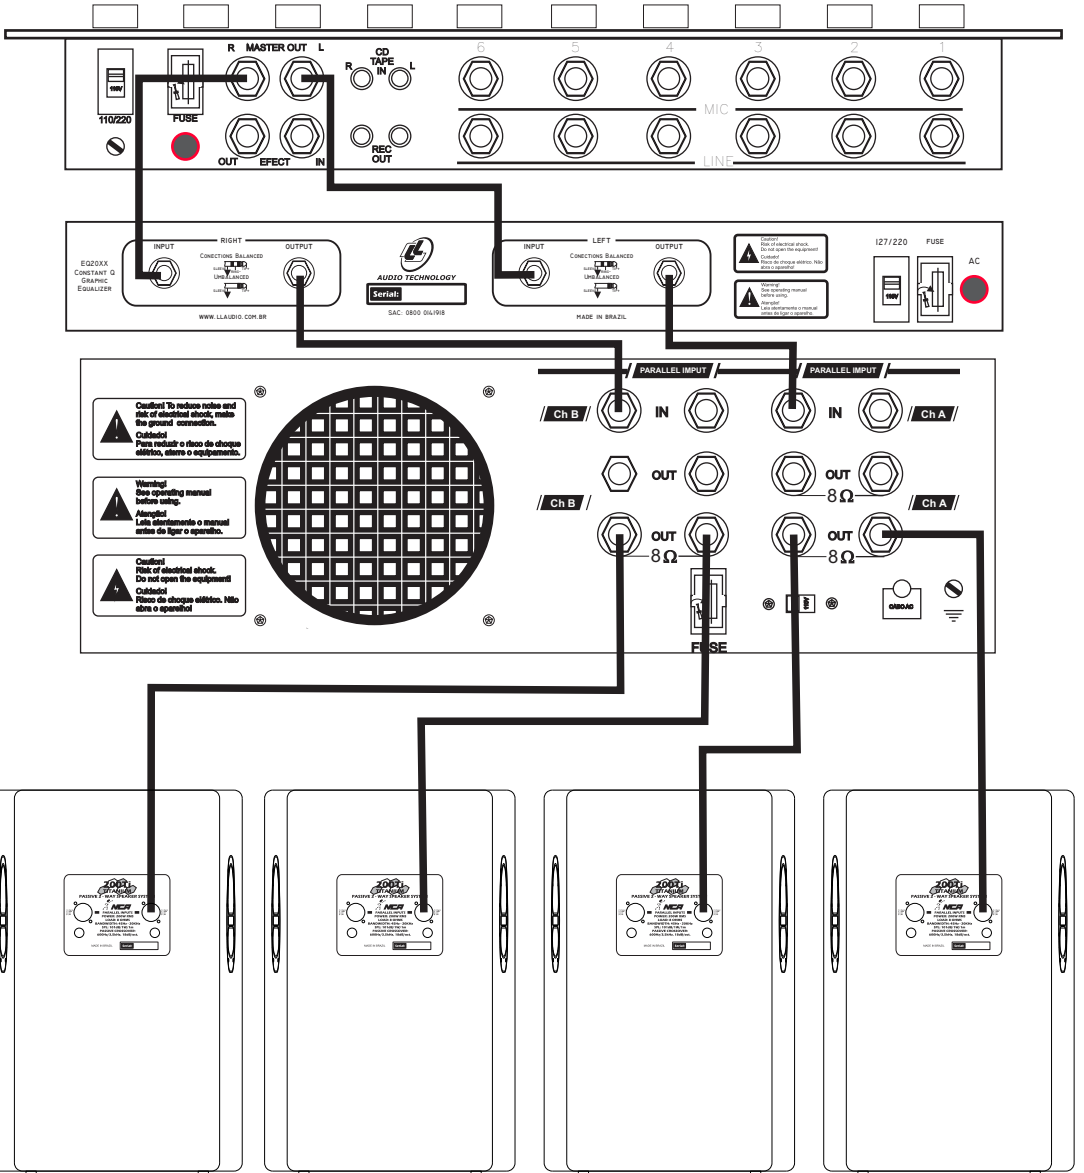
110/220
FUSE
R MASTER OUT L
OUT EFECT IN
CD TAPE IN
R L
REC OUT
6 5 4 3 2 1
MIC
LINE

EQ20XX Constant Q Graphic Equalizer
INPUT RIGHT OUTPUT
Conections Balanced
Unbalanced
WWW.LLAUDIO.COM.BR
AUDIO TECHNOLOGY
Serial:
SAC: 0800 0141918
INPUT LEFT OUTPUT
Conections Balanced
Unbalanced
MADE IN BRAZIL
Caution! Risk of electrical shock. Do not open the equipment!
Cuidado! Risco de choque elétrico. Não abra o aparelho!
Warning! See operating manual before using.
Atenção! Leia atentamente o manual antes de ligar o aparelho.
127/220
FUSE
AC

Caution! To reduce noise and risk of electrical shock, make the ground connection.
Cuidado! Para reduzir o risco de choque elétrico, aterre o equipamento.
Warning! See operating manual before using.
Atenção! Leia atentamente o manual antes de ligar o aparelho.
Caution! Risk of electrical shock. Do not open the equipment!
Cuidado! Risco de choque elétrico. Não abra o aparelho!
PARALLEL IMPUT
PARALLEL IMPUT
Ch B
IN
IN
Ch A
OUT
OUT
8Ω
Ch B
Ch A
OUT
8Ω
OUT
8Ω
FUSE
CABO AC

2001 TITANIUM PASSIVE 2-WAY SPEAKER SYSTEM
2001 TITANIUM PASSIVE 2-WAY SPEAKER SYSTEM
2001 TITANIUM PASSIVE 2-WAY SPEAKER SYSTEM
2001 TITANIUM PASSIVE 2-WAY SPEAKER SYSTEM